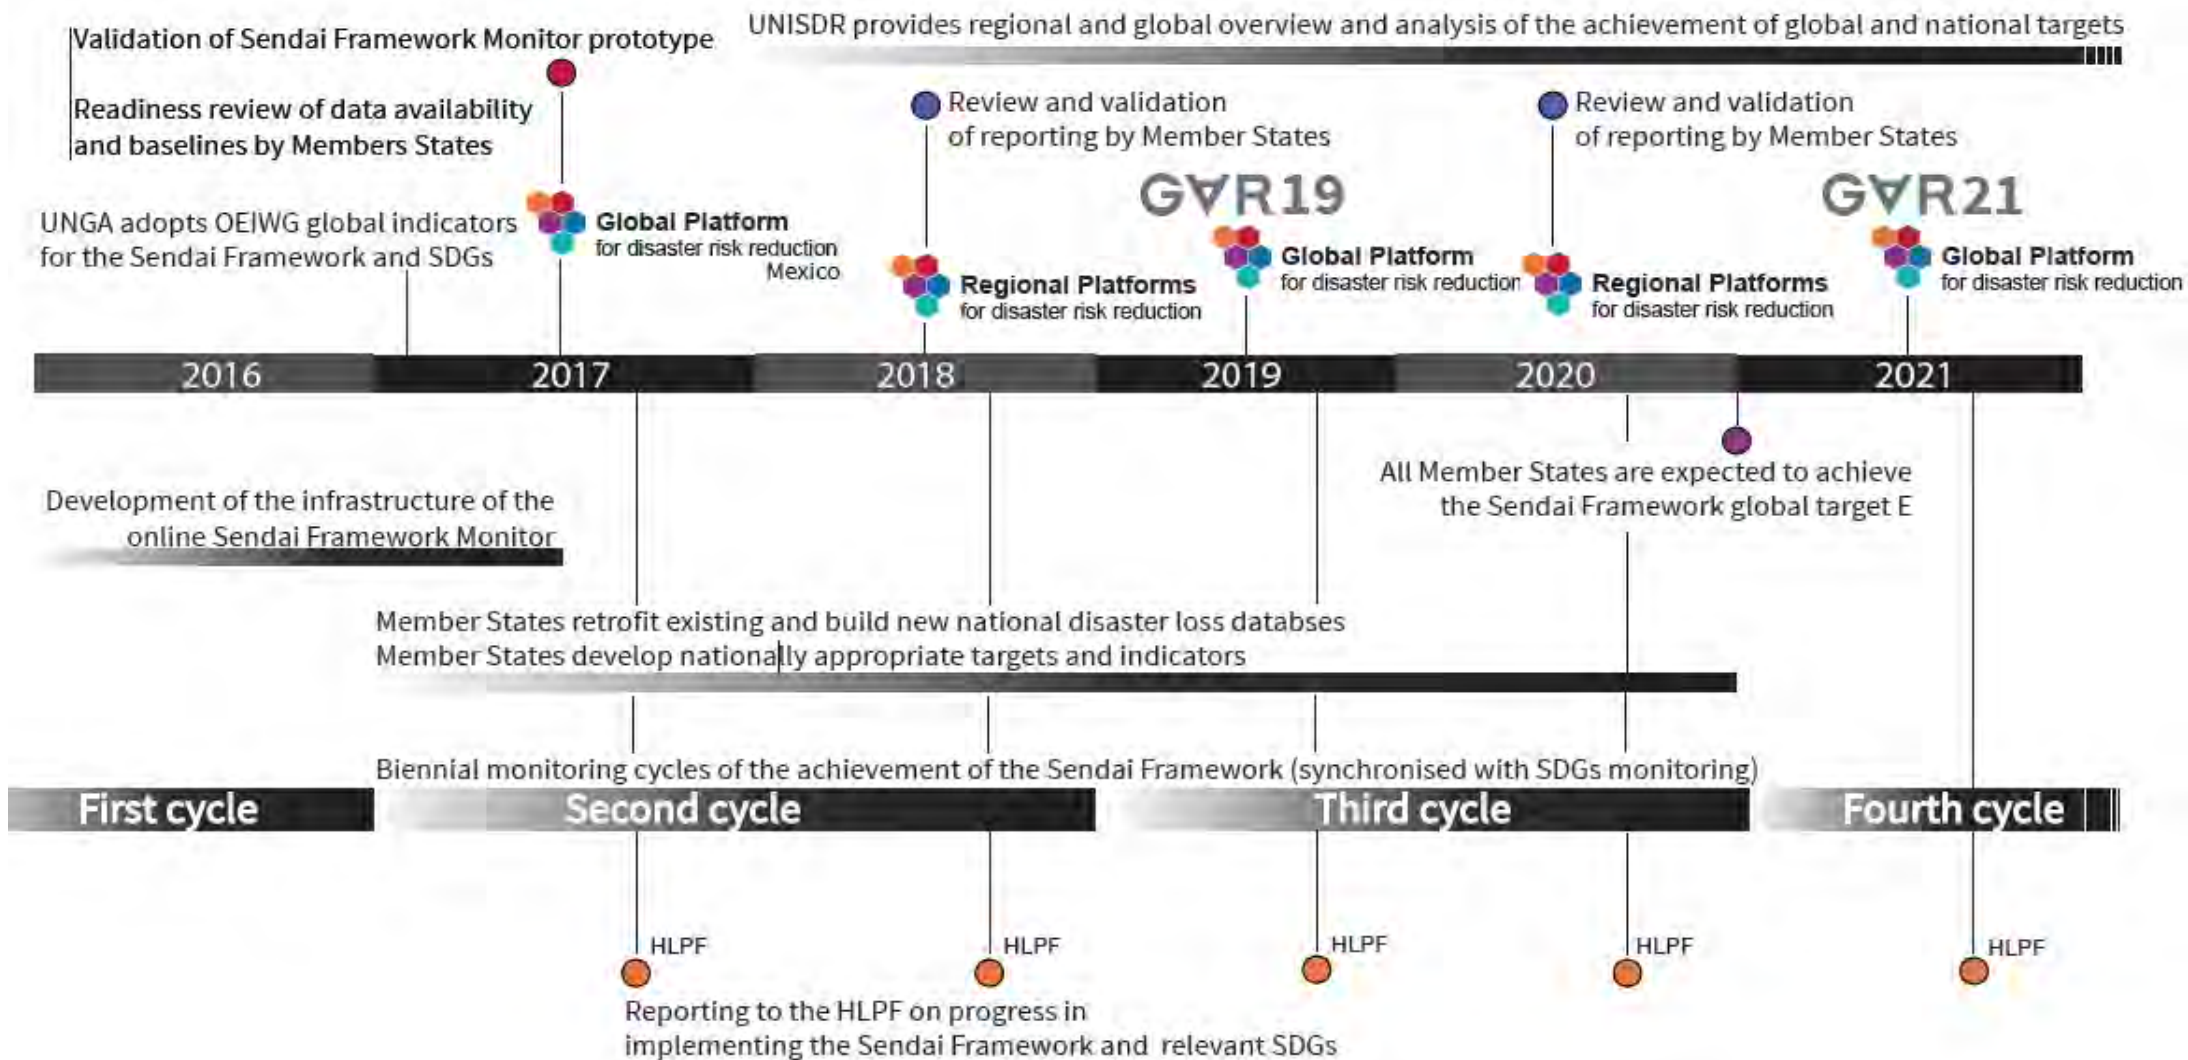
Validation of Sendai Framework Monitor prototype

Readiness review of data availability and baselines by Members States

UNISDR provides regional and global overview and analysis of the achievement of global and national targets

Review and validation of reporting by Member States

Review and validation of reporting by Member States

UNGA adopts OEIWG global indicators for the Sendai Framework and SDGs

Global Platform for disaster risk reduction Mexico

GAR19

GAR21

Regional Platforms for disaster risk reduction

Global Platform for disaster risk reduction

Regional Platforms for disaster risk reduction

Global Platform for disaster risk reduction

2016 2017 2018 2019 2020 2021

All Member States are expected to achieve the Sendai Framework global target E

Development of the infrastructure of the online Sendai Framework Monitor

Member States retrofit existing and build new national disaster loss databses
Member States develop nationally appropriate targets and indicators

Biennial monitoring cycles of the achievement of the Sendai Framework (synchronised with SDGs monitoring)

First cycle Second cycle Third cycle Fourth cycle

HLPF HLPF HLPF HLPF HLPF

Reporting to the HLPF on progress in implementing the Sendai Framework and relevant SDGs